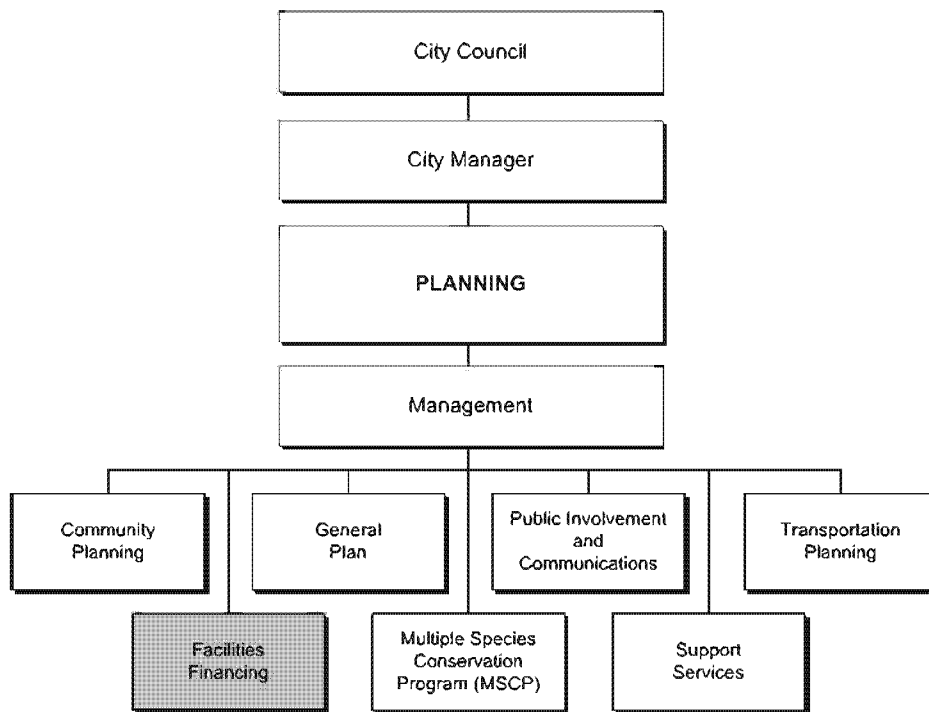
City Council

City Manager

PLANNING

Management

Community Planning

General Plan

Public Involvement and Communications

Transportation Planning

Facilities Financing

Multiple Species Conservation Program (MSCP)

Support Services